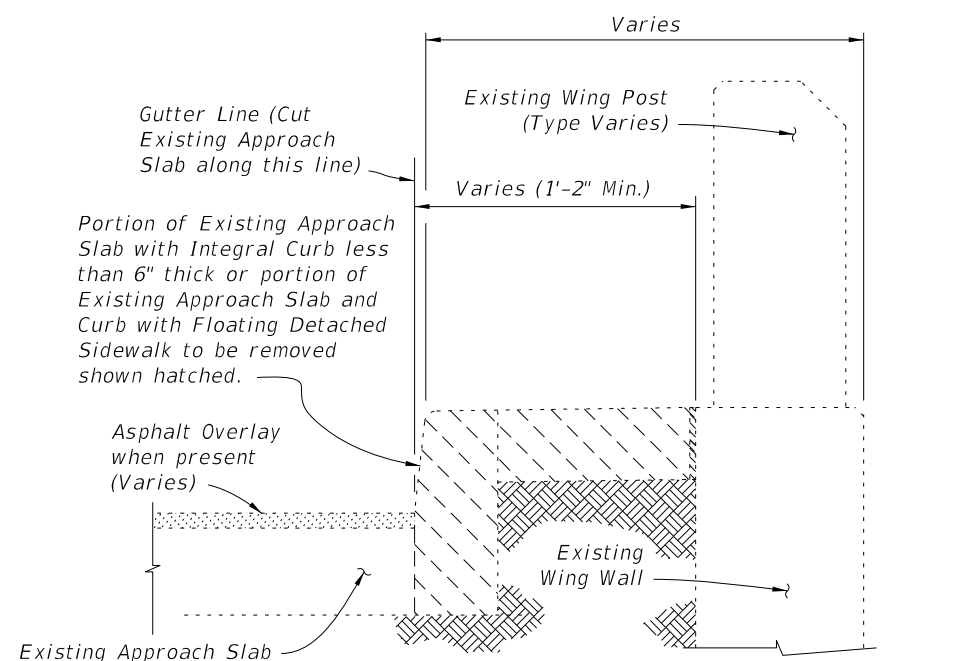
Varies

Existing Wing Post (Type Varies)

Gutter Line (Cut Existing Approach Slab along this line)

Varies (1'-2" Min.)

Portion of Existing Approach Slab with Integral Curb less than 6" thick or portion of Existing Approach Slab and Curb with Floating Detached Sidewalk to be removed shown hatched.

Asphalt Overlay when present (Varies)

Existing Wing Wall

Existing Approach Slab